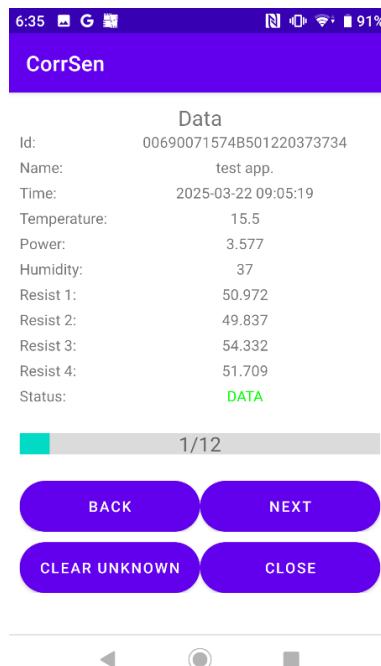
6:35 G 91%

CorrSen

Data

| | |
|---|---|
| Id: | 00690071574B501220373734 |
| Name: | test app. |
| Time: | 2025-03-22 09:05:19 |
| Temperature: | 15.5 |
| Power: | 3.577 |
| Humidity: | 37 |
| Resist 1: | 50.972 |
| Resist 2: | 49.837 |
| Resist 3: | 54.332 |
| Resist 4: | 51.709 |
| Status: | DATA |

1/12

BACK
NEXT
CLEAR UNKNOWN
CLOSE